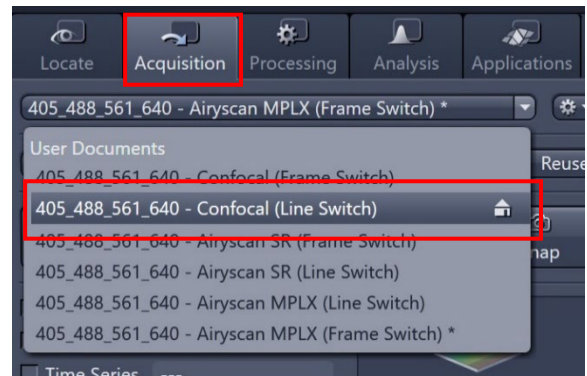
Locate
Acquisition
Processing
Analysis
Applications

405_488_561_640 - Airyscan MPLX (Frame Switch) *

User Documents
405_488_561_640 - Confocal (Frame Switch)
405_488_561_640 - Confocal (Line Switch)
405_488_561_640 - Airyscan SR (Frame Switch)
405_488_561_640 - Airyscan SR (Line Switch)
405_488_561_640 - Airyscan MPLX (Line Switch)
405_488_561_640 - Airyscan MPLX (Frame Switch) *

Reuse
nap

Time Series